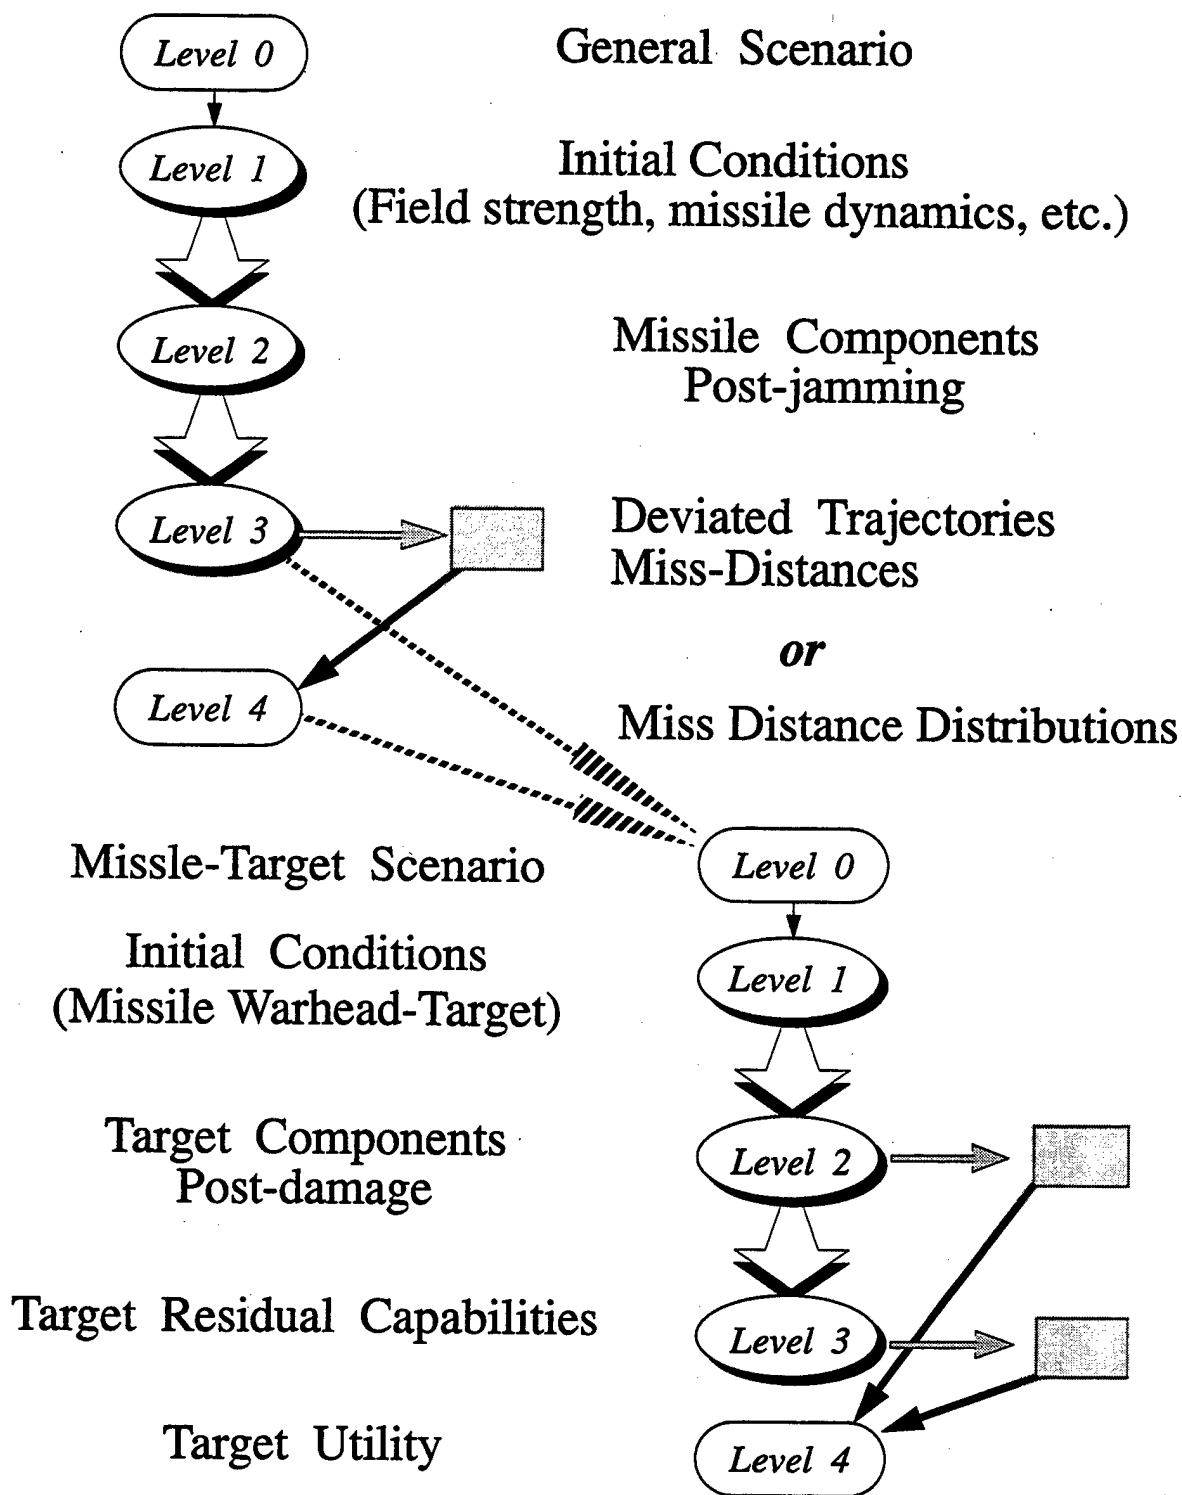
Level 0

General Scenario

Level 1

Initial Conditions
(Field strength, missile dynamics, etc.)

Level 2

Missile Components
Post-jamming

Level 3

Deviated Trajectories
Miss-Distances

or

Level 4

Miss Distance Distributions

Missle-Target Scenario

Level 0

Initial Conditions
(Missile Warhead-Target)

Level 1

Target Components
Post-damage

Level 2

Target Residual Capabilities

Level 3

Target Utility

Level 4